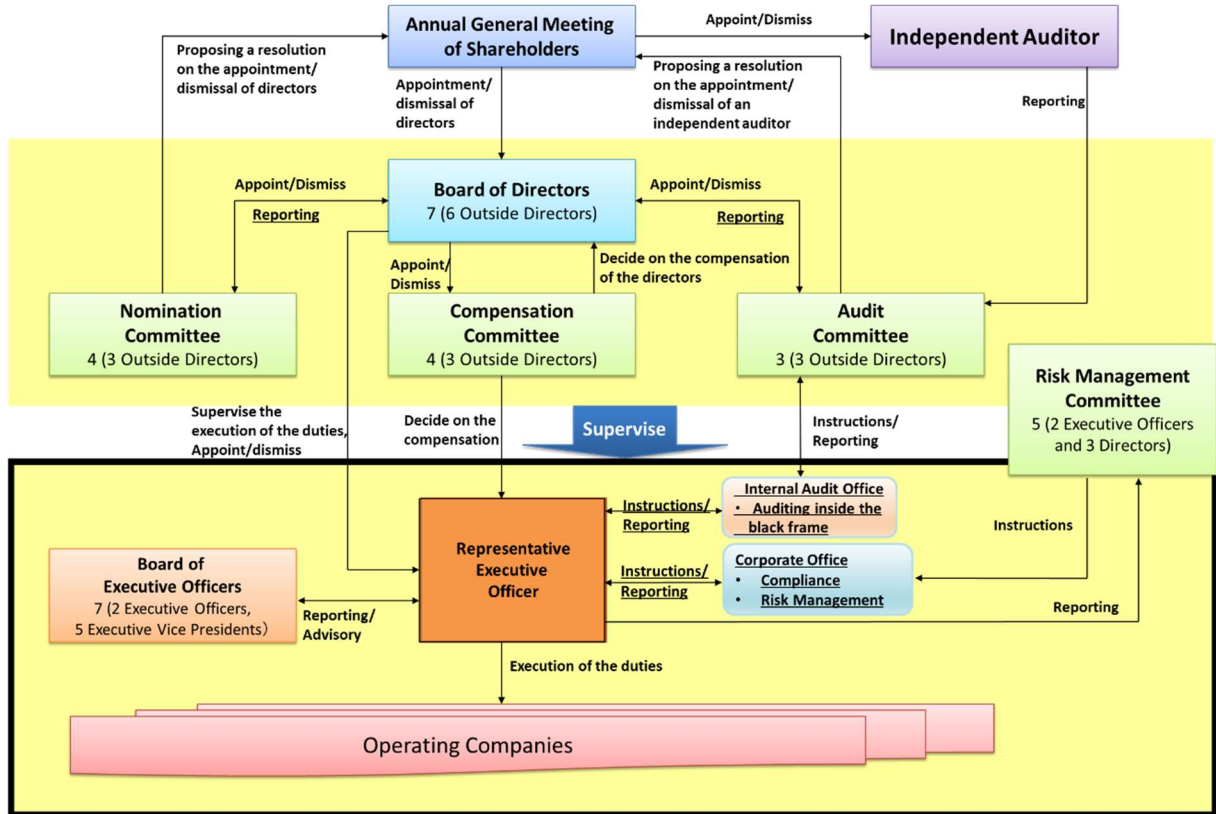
Annual General Meeting of Shareholders

Appoint/Dismiss

Independent Auditor

Proposing a resolution on the appointment/ dismissal of directors

Appointment/ dismissal of directors

Proposing a resolution on the appointment/ dismissal of an independent auditor

Reporting

Appoint/Dismiss

Reporting

Board of Directors
7 (6 Outside Directors)

Appoint/Dismiss

Reporting

Appoint/ Dismiss

Decide on the compensation of the directors

Nomination Committee
4 (3 Outside Directors)

Compensation Committee
4 (3 Outside Directors)

Audit Committee
3 (3 Outside Directors)

Risk Management Committee
5 (2 Executive Officers and 3 Directors)

Supervise the execution of the duties, Appoint/dismiss

Decide on the compensation

Supervise

Instructions/ Reporting

Instructions/ Reporting

Internal Audit Office
• Auditing inside the black frame

Instructions

Board of Executive Officers
7 (2 Executive Officers, 5 Executive Vice Presidents)

Representative Executive Officer

Instructions/ Reporting

Corporate Office
• Compliance
• Risk Management

Reporting/ Advisory

Reporting

Execution of the duties

Operating Companies